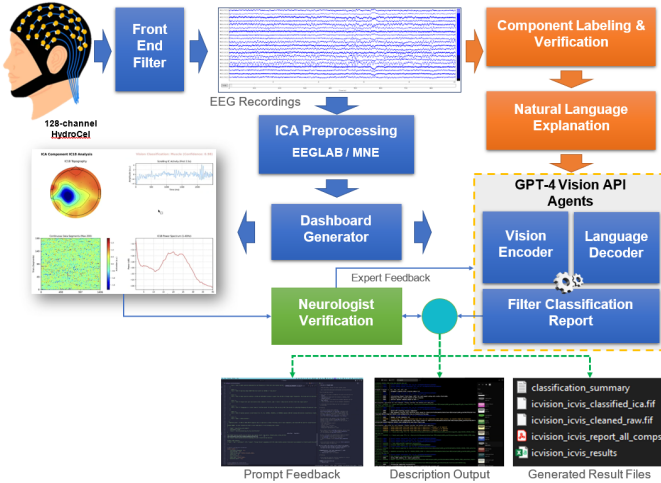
128-channel HydroCel

Front End Filter

EEG Recordings

ICA Preprocessing
EEGLAB / MNE

ICA Component IC19 Analysis

Dashboard Generator

Component Labeling & Verification

Natural Language Explanation

GPT-4 Vision API Agents

Vision Encoder

Language Decoder

Filter Classification Report

Expert Feedback

Neurologist Verification

classification_summary
icvision_icvis_classified_ica.fif
icvision_icvis_cleaned_raw.fif
icvision_icvis_report_all_comps
icvision_icvis_results

Prompt Feedback

Description Output

Generated Result Files